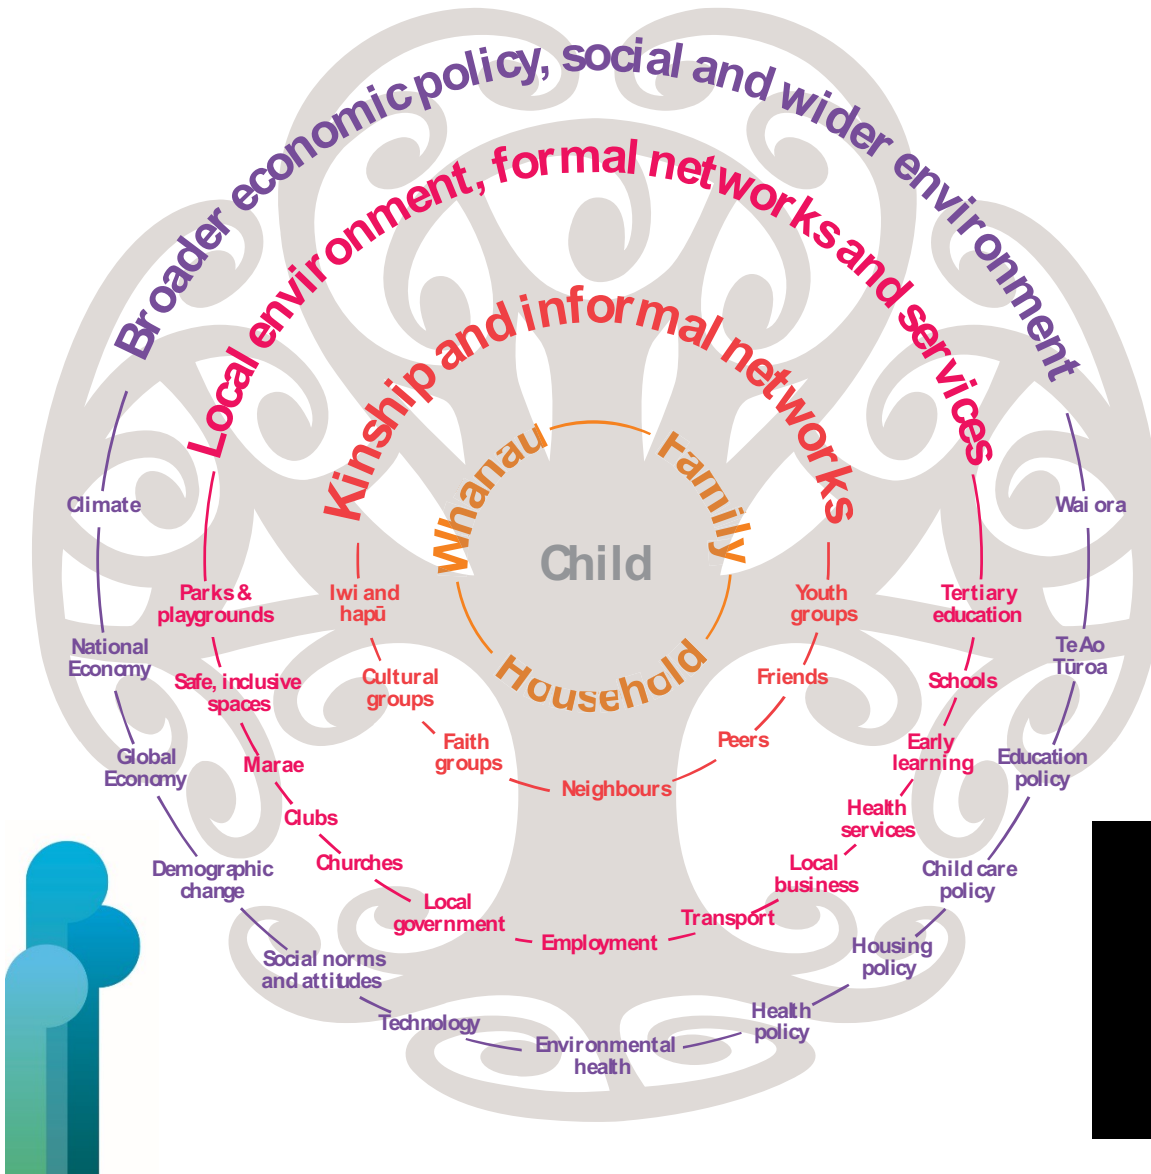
Broader economic policy, social and wider environment

Local environment, formal networks and services

Kinship and informal networks

Whanau

Family

Child

Household

Climate

National Economy

Global Economy

Demographic change

Social norms and attitudes

Technology

Environmental health

Health policy

Housing policy

Child care policy

Education policy

Te Ao Tūroa

Wai ora

Parks & playgrounds

Safe, inclusive spaces

Marae

Clubs

Churches

Local government

Employment

Transport

Local business

Health services

Early learning

Schools

Tertiary education

Iwi and hapū

Cultural groups

Faith groups

Neighbours

Peers

Friends

Youth groups